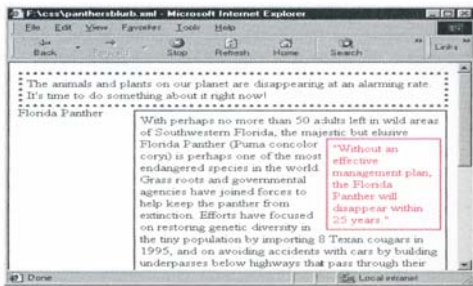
F:\css\panthersblurb.xml - Microsoft Internet Explorer

File Edit View Favorites Tools Help

Back Forward Stop Refresh Home Search Links

The animals and plants on our planet are disappearing at an alarming rate. It's time to do something about it right now!

Florida Panther

With perhaps no more than 50 adults left in wild areas of Southwestern Florida, the majestic but elusive Florida Panther (Puma concolor coryi) is perhaps one of the most endangered species in the world. Grass roots and governmental agencies have joined forces to help keep the panther from extinction. Efforts have focused on restoring genetic diversity in the tiny population by importing 8 Texan cougars in 1995, and on avoiding accidents with cars by building underpasses below highways that pass through their

"Without an effective management plan, the Florida Panther will disappear within 25 years."

Done

Local intranet